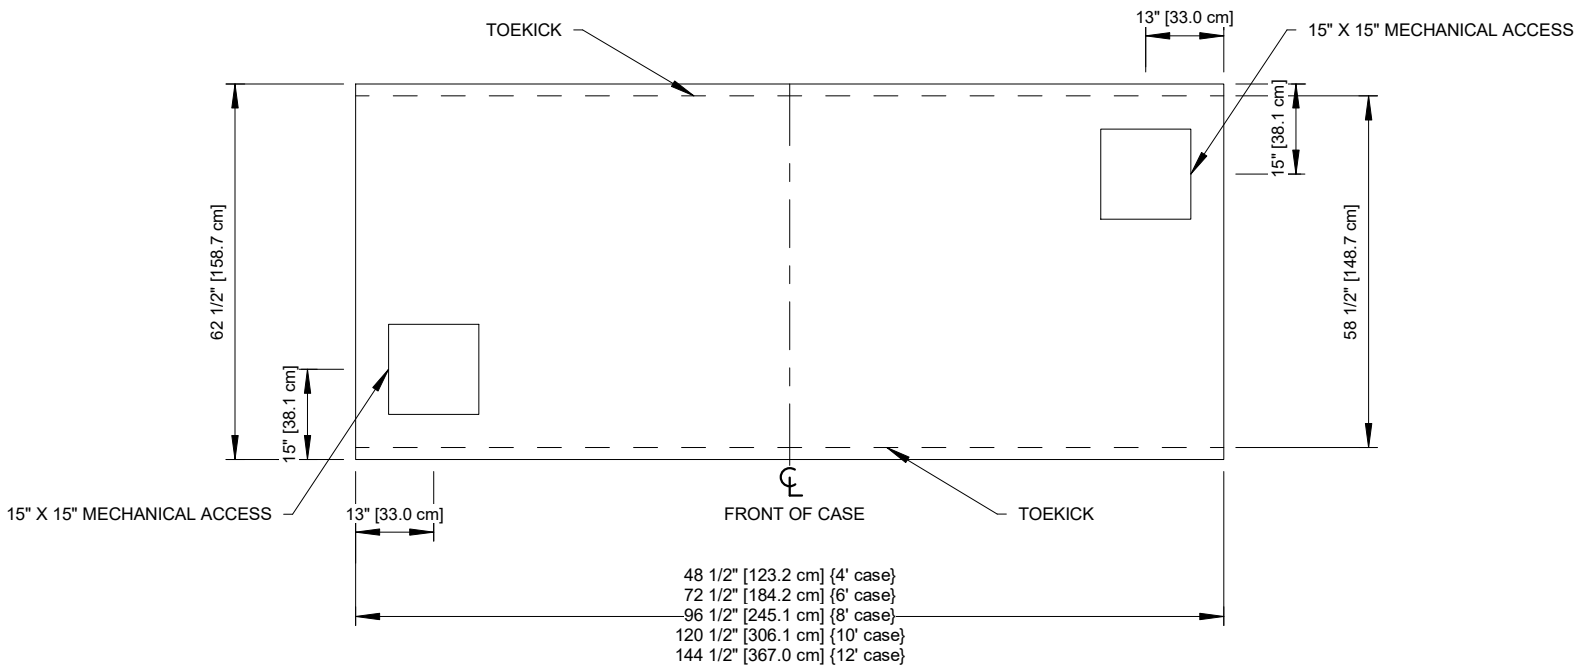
TOEKICK

13" [33.0 cm]

15" X 15" MECHANICAL ACCESS

15" [38.1 cm]

62 1/2" [158.7 cm]

58 1/2" [148.7 cm]

15" [38.1 cm]

15" X 15" MECHANICAL ACCESS

13" [33.0 cm]

℄

FRONT OF CASE

TOEKICK

48 1/2" [123.2 cm] {4' case}
72 1/2" [184.2 cm] {6' case}
96 1/2" [245.1 cm] {8' case}
120 1/2" [306.1 cm] {10' case}
144 1/2" [367.0 cm] {12' case}